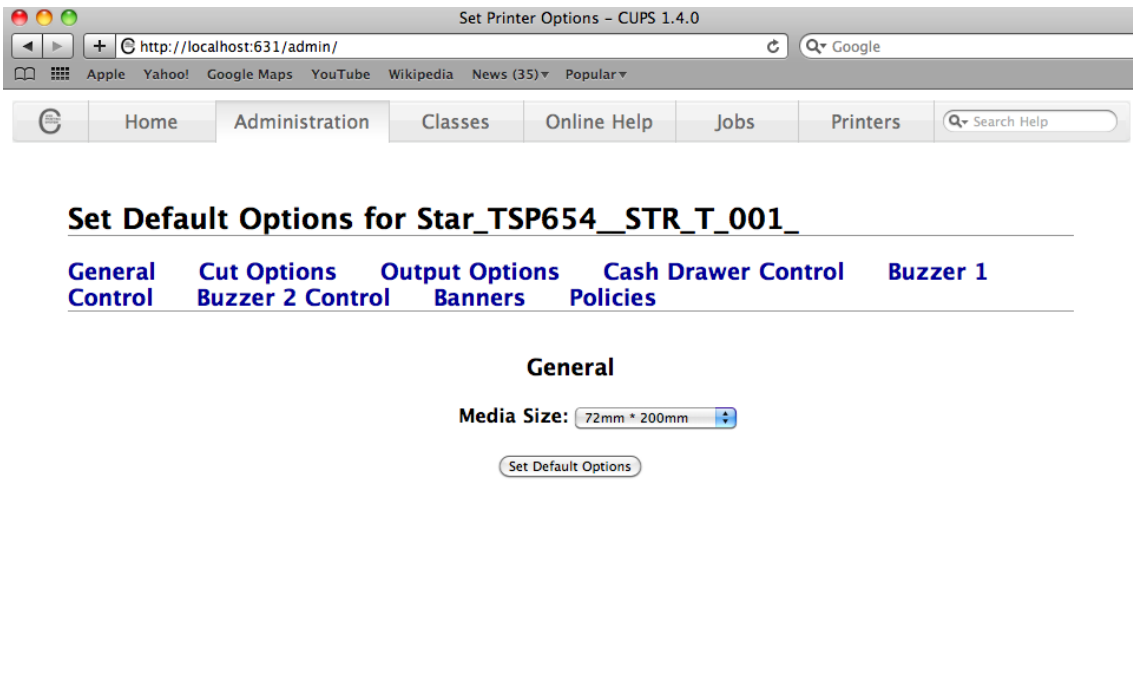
Set Printer Options – CUPS 1.4.0

http://localhost:631/admin/

Google

Apple Yahoo! Google Maps YouTube Wikipedia News (35) Popular

Home Administration Classes Online Help Jobs Printers Search Help

Set Default Options for Star_TSP654__STR_T_001_

General Cut Options Output Options Cash Drawer Control Buzzer 1 Control Buzzer 2 Control Banners Policies

General

Media Size: 72mm * 200mm

Set Default Options